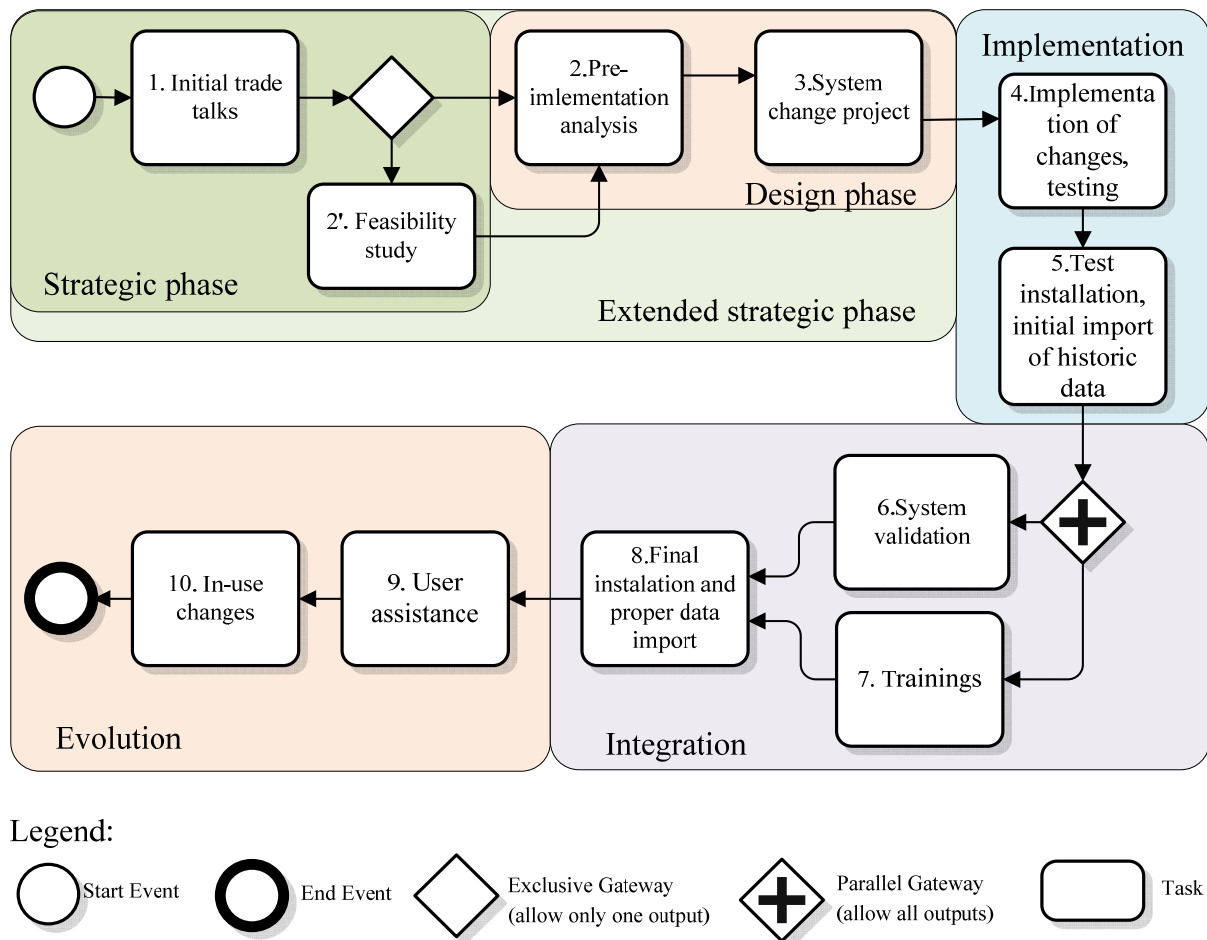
1. Initial trade talks

2.Pre-imlementation analysis

3.System change project

Implementation

4.Implementation of changes, testing

2'. Feasibility study

Design phase

Strategic phase

Extended strategic phase

5.Test installation, initial import of historic data

6.System validation

8.Final instalation and proper data import

9. User assistance

10. In-use changes

7. Trainings

Evolution

Integration

Legend:

Start Event

End Event

Exclusive Gateway (allow only one output)

Parallel Gateway (allow all outputs)

Task